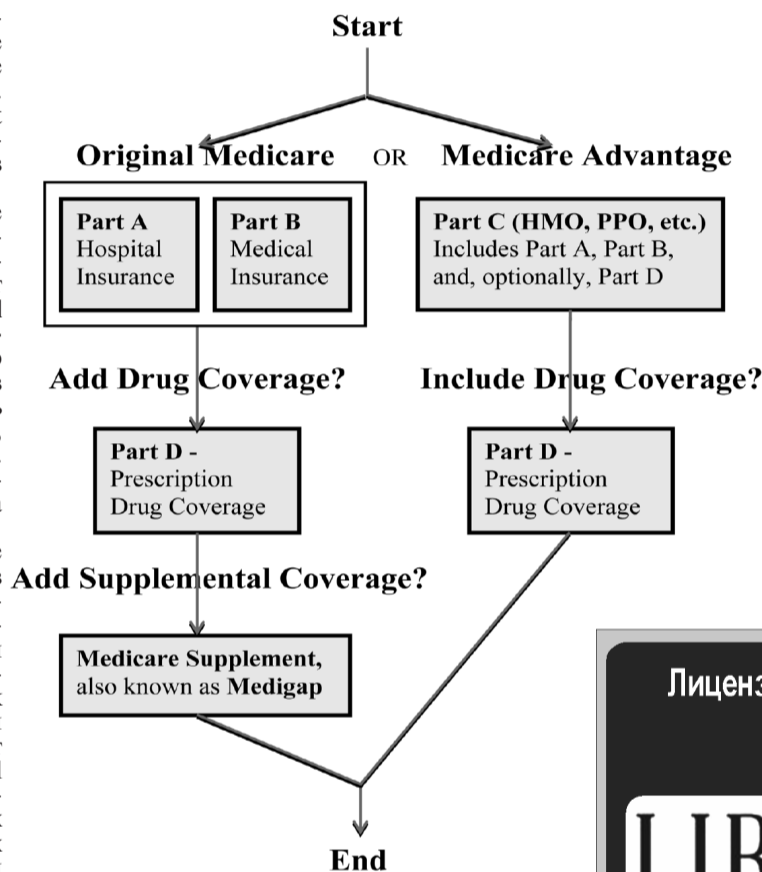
Start

Original Medicare OR Medicare Advantage

Part A Hospital Insurance

Part B Medical Insurance

Part C (HMO, PPO, etc.) Includes Part A, Part B, and, optionally, Part D

Add Drug Coverage?

Include Drug Coverage?

Part D - Prescription Drug Coverage

Part D - Prescription Drug Coverage

Add Supplemental Coverage?

Medicare Supplement, also known as Medigap

End

Лиценз

LIB